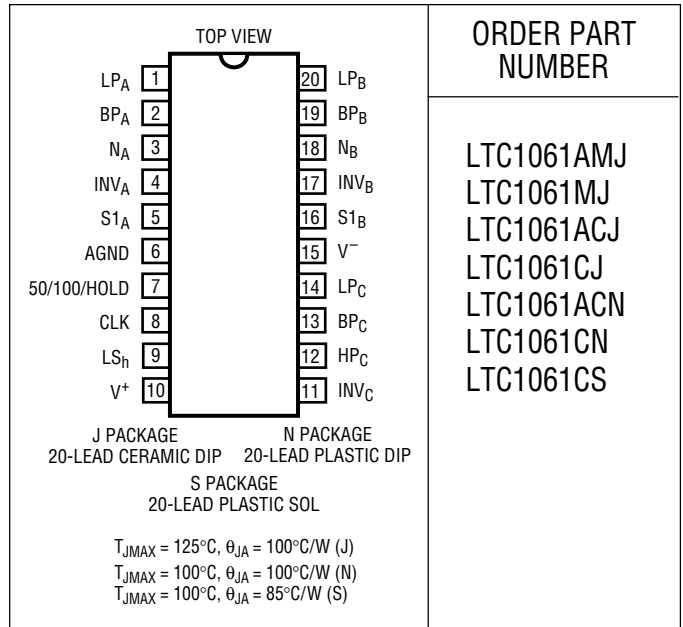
TOP VIEW

$LP_A$ 1
$BP_A$ 2
$N_A$ 3
$INV_A$ 4
$S1_A$ 5
AGND 6
50/100/HOLD 7
CLK 8
$LS_h$ 9
$V^+$ 10

20 $LP_B$
19 $BP_B$
18 $N_B$
17 $INV_B$
16 $S1_B$
15 $V^-$
14 $LP_C$
13 $BP_C$
12 $HP_C$
11 $INV_C$

J PACKAGE
20-LEAD CERAMIC DIP

N PACKAGE
20-LEAD PLASTIC DIP

S PACKAGE
20-LEAD PLASTIC SOL

$T_{JMAX}$ = 125°C, $\theta_{JA}$ = 100°C/W (J)
$T_{JMAX}$ = 100°C, $\theta_{JA}$ = 100°C/W (N)
$T_{JMAX}$ = 100°C, $\theta_{JA}$ = 85°C/W (S)

ORDER PART NUMBER

LTC1061AMJ
LTC1061MJ
LTC1061ACJ
LTC1061CJ
LTC1061ACN
LTC1061CN
LTC1061CS